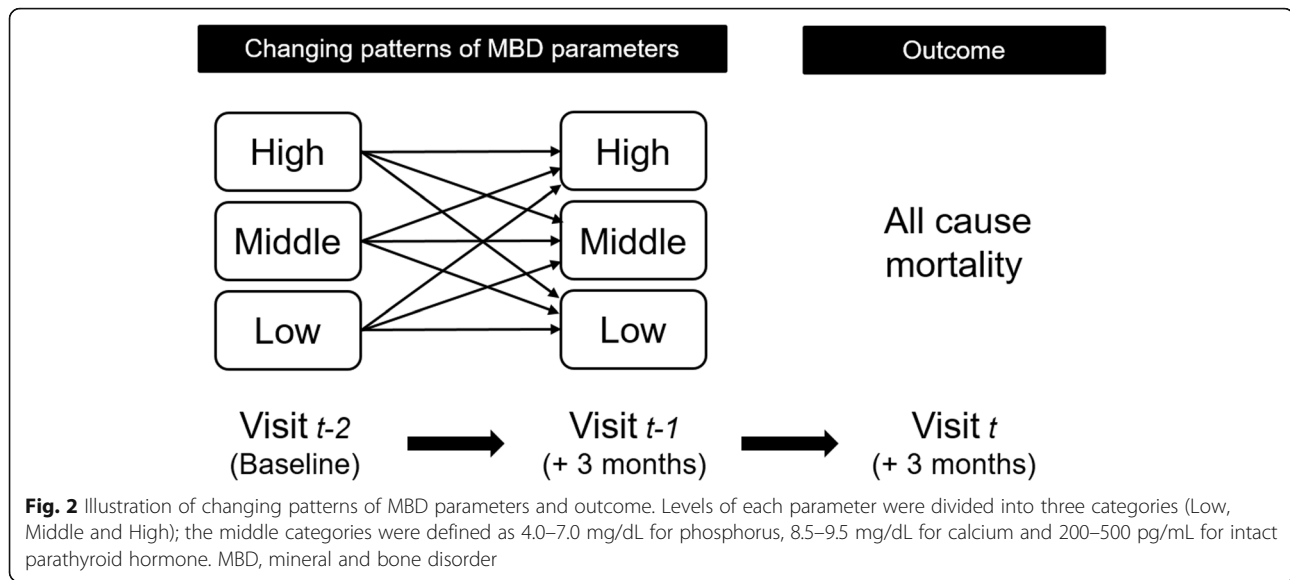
Changing patterns of MBD parameters

Outcome

High

Middle

Low

High

Middle

Low

All cause mortality

Visit *t-2*
(Baseline)

Visit *t-1*
(+ 3 months)

Visit *t*
(+ 3 months)

**Fig. 2** Illustration of changing patterns of MBD parameters and outcome. Levels of each parameter were divided into three categories (Low, Middle and High); the middle categories were defined as 4.0–7.0 mg/dL for phosphorus, 8.5–9.5 mg/dL for calcium and 200–500 pg/mL for intact parathyroid hormone. MBD, mineral and bone disorder